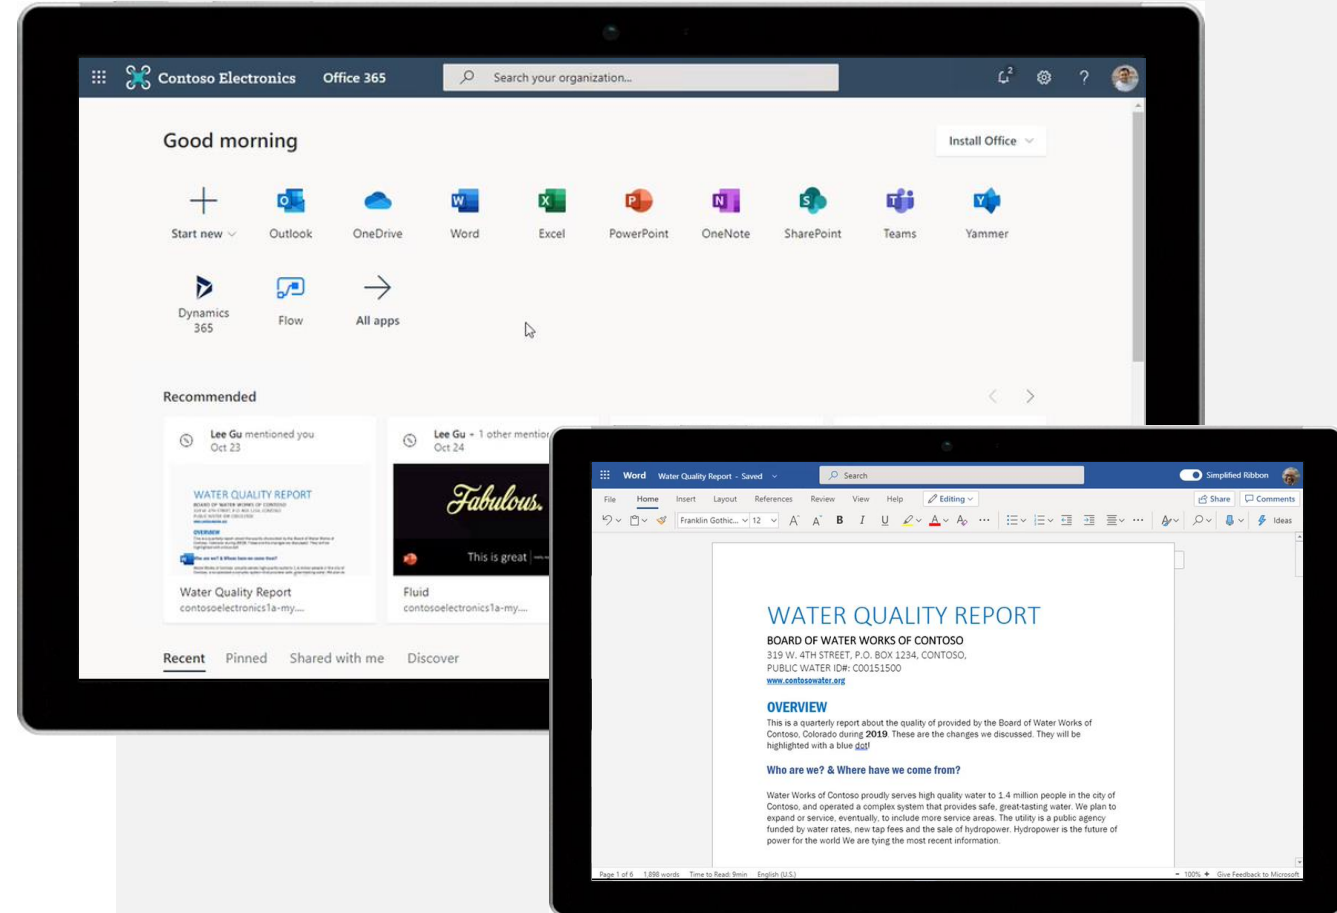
Contoso Electronics Office 365
Search your organization...
Good morning
Install Office
Start new
Outlook
OneDrive
Word
Excel
PowerPoint
OneNote
SharePoint
Teams
Yammer
Dynamics 365
Flow
All apps
Recommended
Lee Gu mentioned you
Oct 23
Lee Gu + 1 other mentio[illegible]
Oct 24
WATER QUALITY REPORT
Fabulous.
This is great
Water Quality Report
contosoelectronics1a-my....
Fluid
contosoelectronics1a-my....
Recent Pinned Shared with me Discover

Word Water Quality Report - Saved
Search
Simplified Ribbon
File Home Insert Layout References Review View Help Editing
Share Comments
Franklin Gothic... 12
Ideas
WATER QUALITY REPORT
BOARD OF WATER WORKS OF CONTOSO
319 W. 4TH STREET, P.O. BOX 1234, CONTOSO,
PUBLIC WATER ID#: C00151500
www.contosowater.org
OVERVIEW
This is a quarterly report about the quality of provided by the Board of Water Works of Contoso, Colorado during 2019. These are the changes we discussed. They will be highlighted with a blue dot!
Who are we? & Where have we come from?
Water Works of Contoso proudly serves high quality water to 1.4 million people in the city of Contoso, and operated a complex system that provides safe, great-tasting water. We plan to expand or service, eventually, to include more service areas. The utility is a public agency funded by water rates, new tap fees and the sale of hydropower. Hydropower is the future of power for the world We are tying the most recent information.
Page 1 of 6 1,898 words Time to Read: 9min English (U.S.)
100% Give Feedback to Microsoft